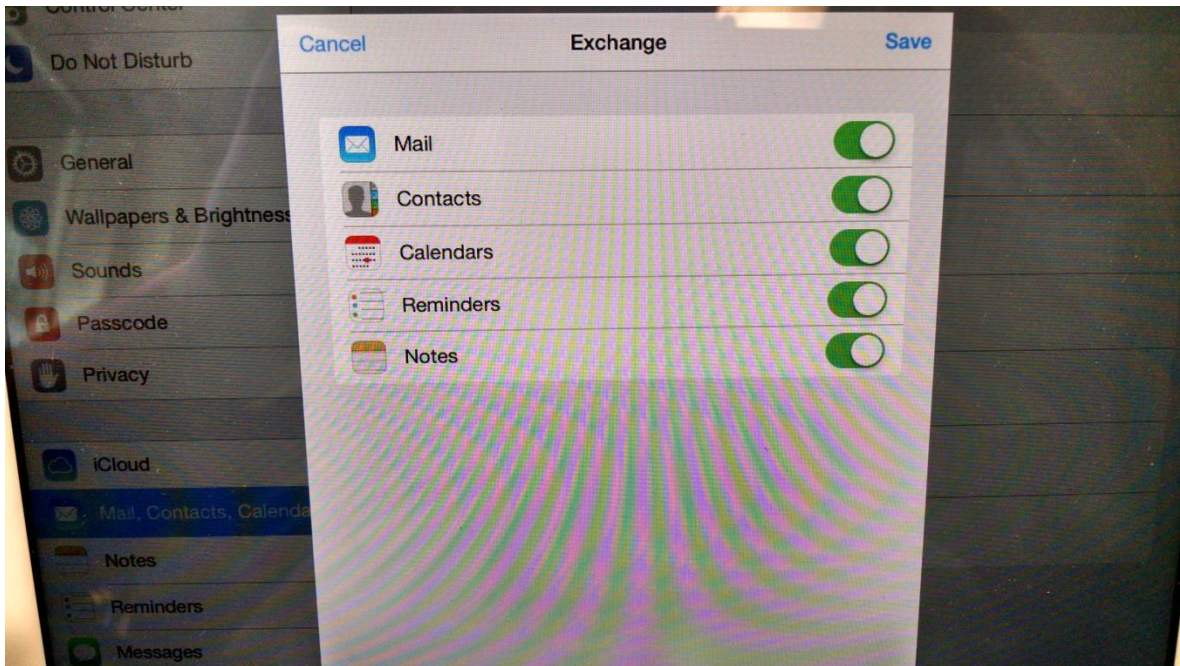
Control Center
Do Not Disturb
General
Wallpapers & Brightness
Sounds
Passcode
Privacy
iCloud
Mail, Contacts, Calenda
Notes
Reminders
Messages

Cancel
Exchange
Save

Mail
Contacts
Calendars
Reminders
Notes